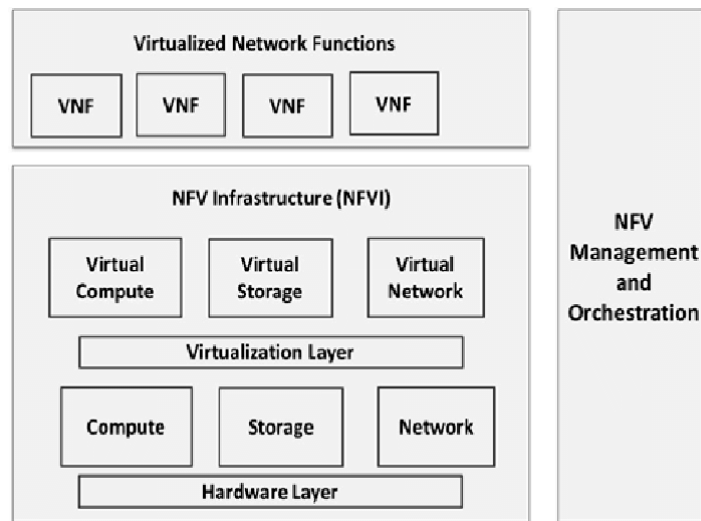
Virtualized Network Functions

VNF

VNF

VNF

VNF

NFV Infrastructure (NFVI)

Virtual Compute

Virtual Storage

Virtual Network

Virtualization Layer

Compute

Storage

Network

Hardware Layer

NFV Management and Orchestration